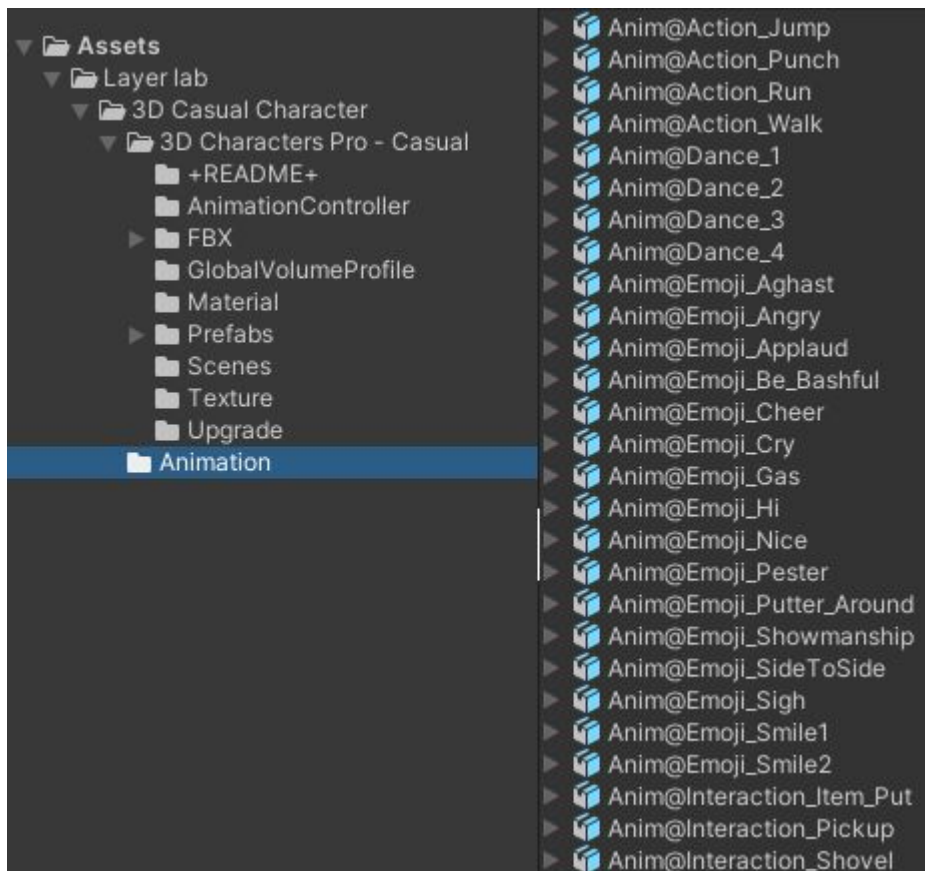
Assets
Layer lab
3D Casual Character
3D Characters Pro - Casual
+README+
AnimationController
FBX
GlobalVolumeProfile
Material
Prefabs
Scenes
Texture
Upgrade
Animation

Anim@Action_Jump
Anim@Action_Punch
Anim@Action_Run
Anim@Action_Walk
Anim@Dance_1
Anim@Dance_2
Anim@Dance_3
Anim@Dance_4
Anim@Emoji_Aghast
Anim@Emoji_Angry
Anim@Emoji_Applaud
Anim@Emoji_Be_Bashful
Anim@Emoji_Cheer
Anim@Emoji_Cry
Anim@Emoji_Gas
Anim@Emoji_Hi
Anim@Emoji_Nice
Anim@Emoji_Pester
Anim@Emoji_Putter_Around
Anim@Emoji_Showmanship
Anim@Emoji_SideToSide
Anim@Emoji_Sigh
Anim@Emoji_Smile1
Anim@Emoji_Smile2
Anim@Interaction_Item_Put
Anim@Interaction_Pickup
Anim@Interaction_Shovel